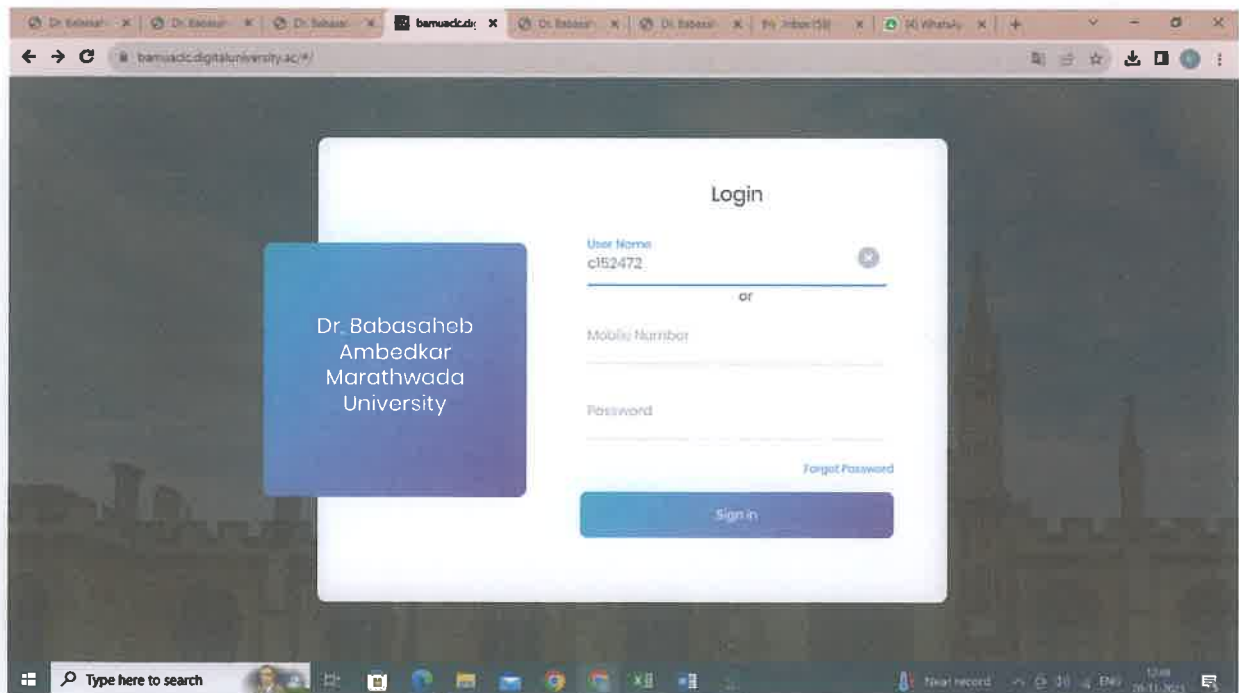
Dr. Babasah × | Dr. Babasah × | Dr. Babasah × | bamuadc.dig × | Dr. Babasah × | Dr. Babasah × | Inbox (58) × | (4) WhatsApp × | +

bamuadc.digitaluniversity.ac/#/

Login

Dr. Babasaheb Ambedkar Marathwada University

User Name
c152472

or

Mobile Number

Password

Forgot Password

Sign in

Type here to search

Near record

ENG

12:48
26-11-2021